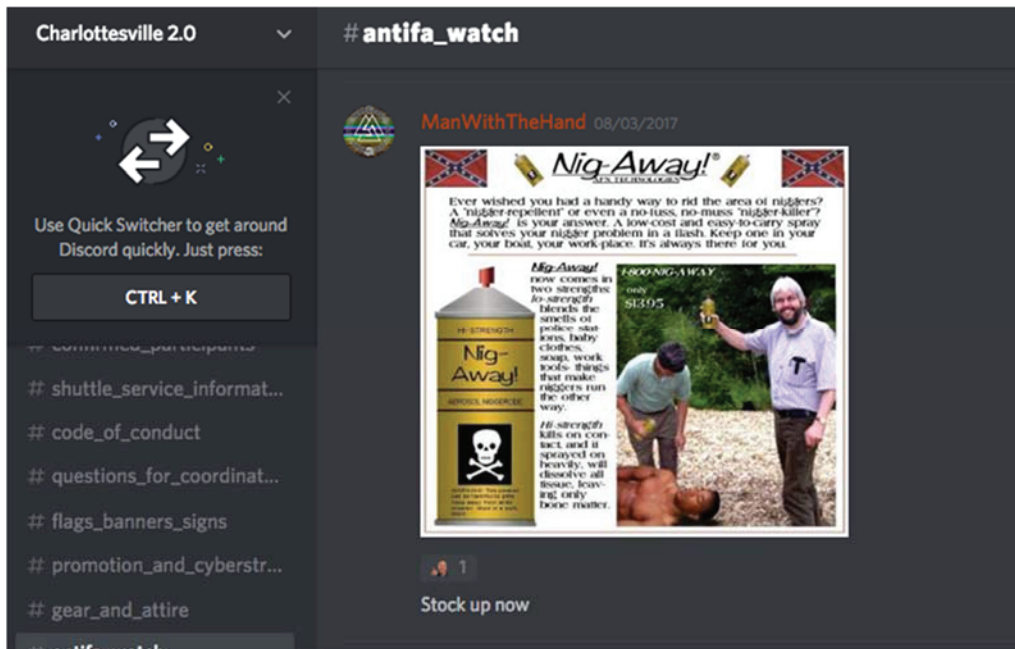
Charlottesville 2.0

# antifa_watch

Use Quick Switcher to get around Discord quickly. Just press:

CTRL + K

# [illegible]

# shuttle_service_informat...

# code_of_conduct

# questions_for_coordinat...

# flags_banners_signs

# promotion_and_cyberstr...

# gear_and_attire

# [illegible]

ManWithTheHand 08/03/2017

Nig-Away!® AFX TECHNOLOGIES

Ever wished you had a handy way to rid the area of niggers? A 'nigger-repellent' or even a no-fuss, no-muss 'nigger-killer'? Nig-Away! is your answer. A low-cost and easy-to-carry spray that solves your nigger problem in a flash. Keep one in your car, your boat, your work-place. It's always there for you.

Nig-Away! now comes in two strengths: lo-strength blends the smells of police stations, baby clothes, soap, work tools- things that make niggers run the other way.

Hi-strength kills on contact, and if sprayed on heavily, will dissolve all tissue, leaving only bone matter.

1-800-NIG-AWAY only $13.95

HI-STRENGTH Nig-Away! AEROSOL NIGGERCIDE

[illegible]

1

Stock up now